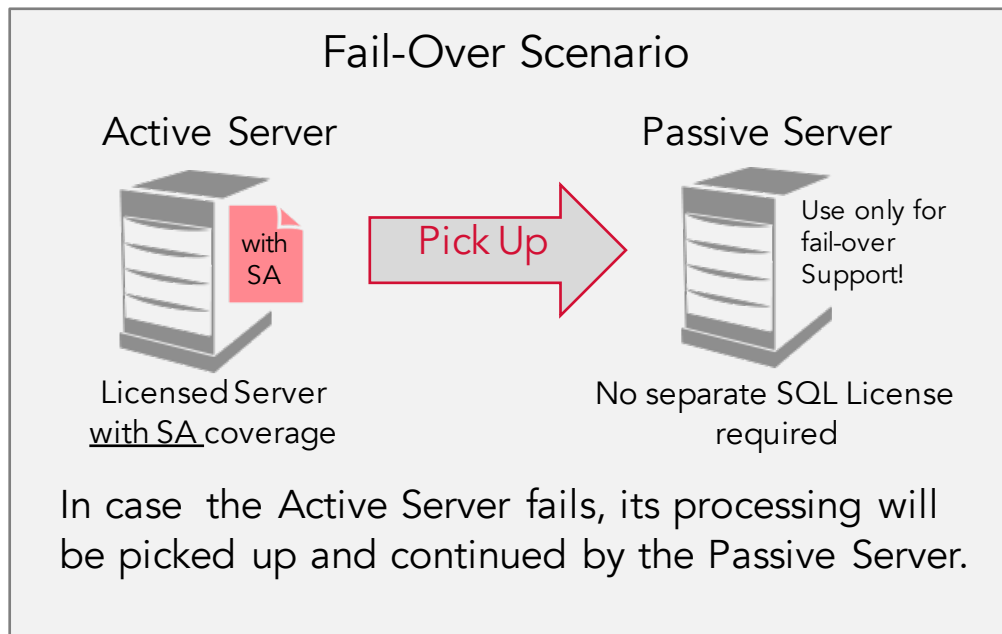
Fail-Over Scenario

Active Server

Passive Server

with SA

Pick Up

Use only for fail-over Support!

Licensed Server with SA coverage

No separate SQL License required

In case the Active Server fails, its processing will be picked up and continued by the Passive Server.